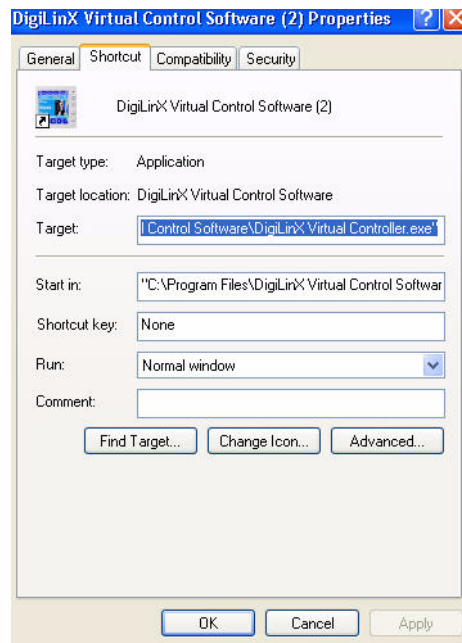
DigiLinX Virtual Control Software (2) Properties ? X

General | Shortcut | Compatibility | Security

DigiLinX Virtual Control Software (2)

Target type: Application

Target location: DigiLinX Virtual Control Software

Target: l Control Software\DigiLinX Virtual Controller.exe"

Start in: "C:\Program Files\DigiLinX Virtual Control Softwar

Shortcut key: None

Run: Normal window

Comment:

Find Target... | Change Icon... | Advanced...

OK | Cancel | Apply